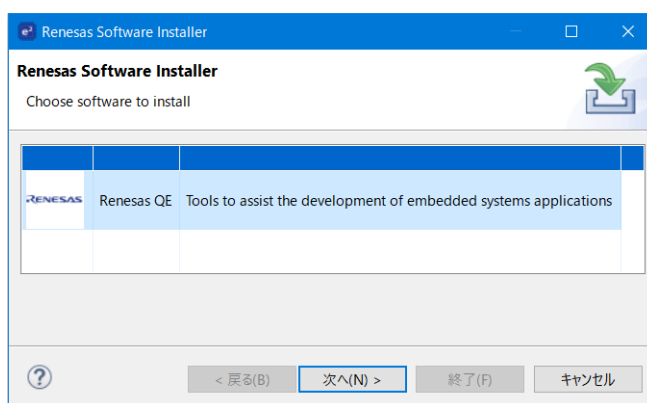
Renesas Software Installer

Renesas Software Installer

Choose software to install

| | | |
|---|---|---|
| RENESAS | Renesas QE | Tools to assist the development of embedded systems applications |
| | | |

?

< 戻る(B)

次へ(N) >

終了(F)

キャンセル